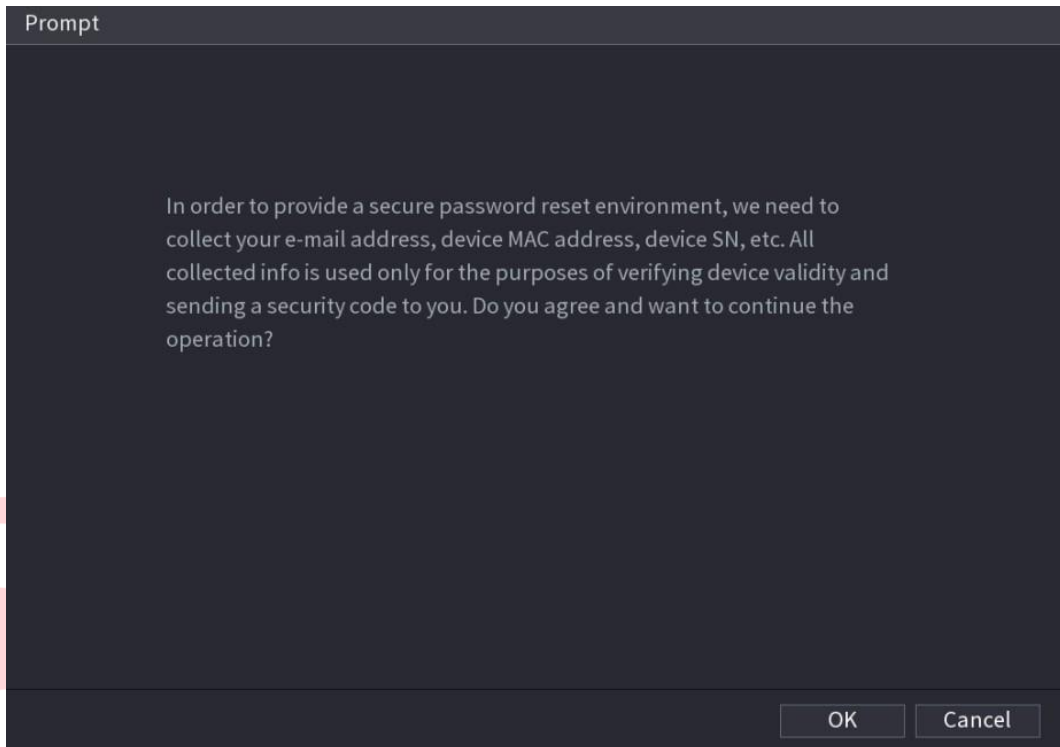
Prompt

In order to provide a secure password reset environment, we need to collect your e-mail address, device MAC address, device SN, etc. All collected info is used only for the purposes of verifying device validity and sending a security code to you. Do you agree and want to continue the operation?

OK Cancel